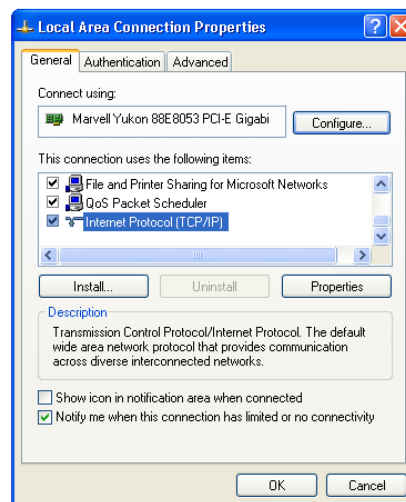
Local Area Connection Properties

General | Authentication | Advanced

Connect using:

Marvell Yukon 88E8053 PCI-E Gigabi

Configure...

This connection uses the following items:

File and Printer Sharing for Microsoft Networks
QoS Packet Scheduler
Internet Protocol (TCP/IP)

Install... | Uninstall | Properties

Description
Transmission Control Protocol/Internet Protocol. The default wide area network protocol that provides communication across diverse interconnected networks.

Show icon in notification area when connected
Notify me when this connection has limited or no connectivity

OK | Cancel